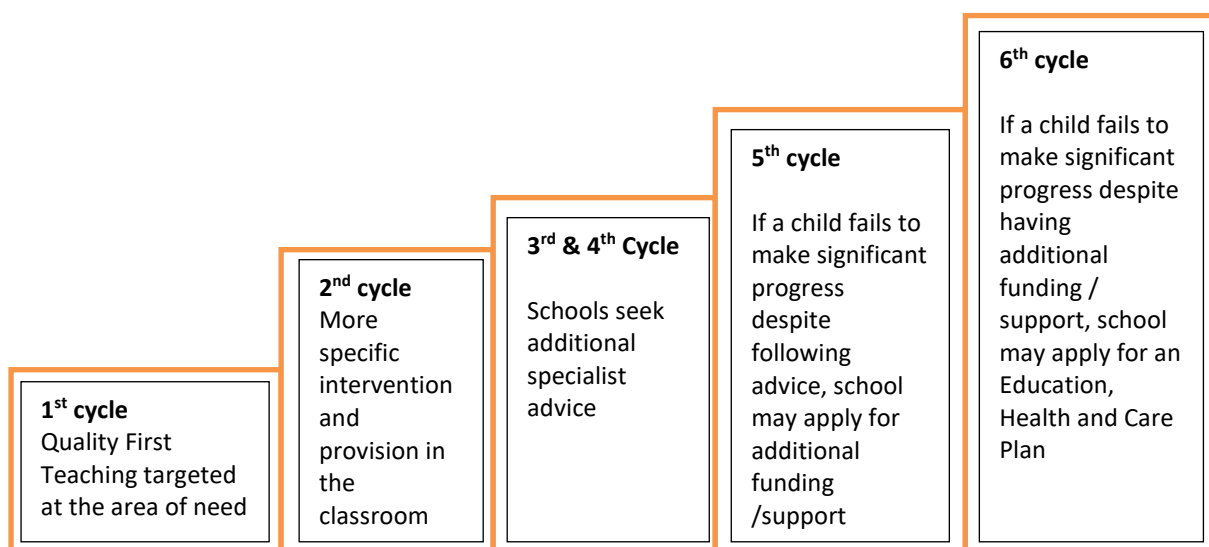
1$^{st}$ cycle
Quality First Teaching targeted at the area of need

2$^{nd}$ cycle
More specific intervention and provision in the classroom

3$^{rd}$ & 4$^{th}$ Cycle

Schools seek additional specialist advice

5$^{th}$ cycle

If a child fails to make significant progress despite following advice, school may apply for additional funding /support

6$^{th}$ cycle

If a child fails to make significant progress despite having additional funding / support, school may apply for an Education, Health and Care Plan